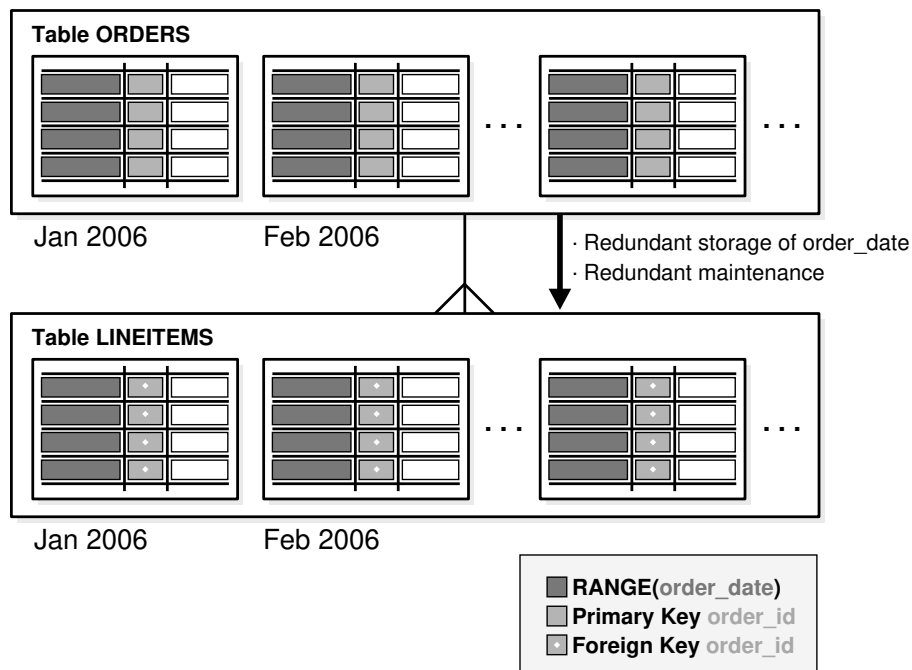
Table ORDERS

. . .

. . .

Jan 2006

Feb 2006

· Redundant storage of order_date
· Redundant maintenance

Table LINEITEMS

. . .

. . .

Jan 2006

Feb 2006

RANGE(order_date)
Primary Key order_id
Foreign Key order_id